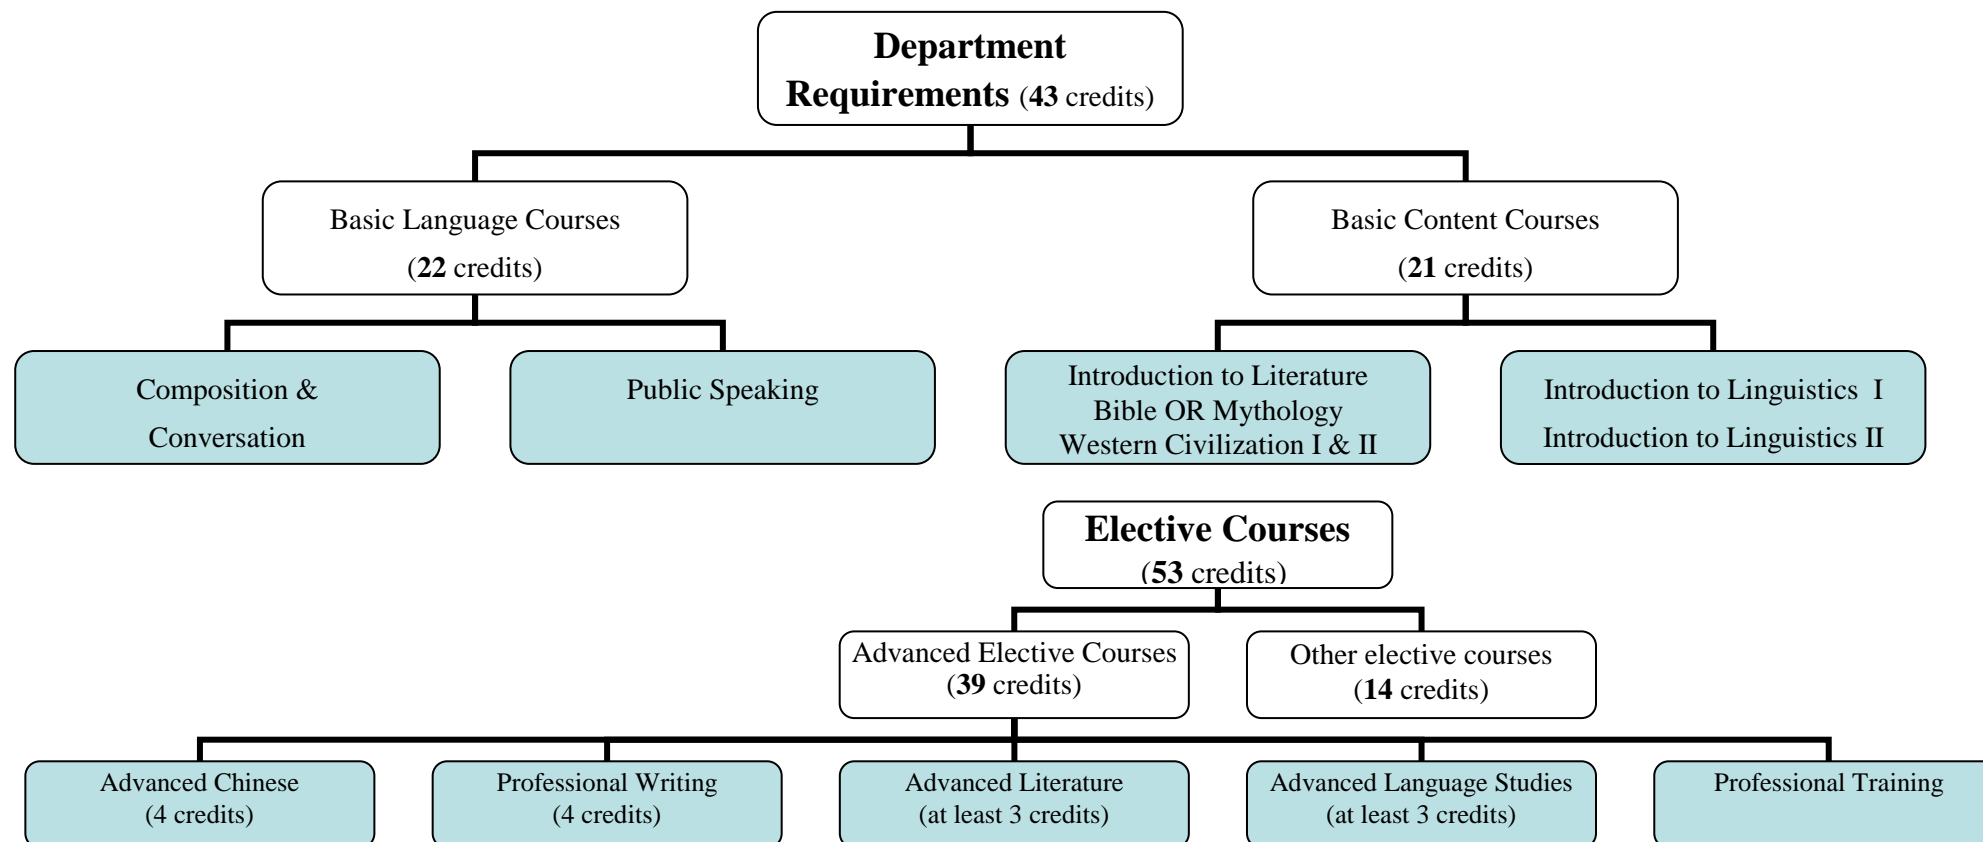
Department Requirements (43 credits)

Basic Language Courses (22 credits)

Basic Content Courses (21 credits)

Composition & Conversation

Public Speaking

Introduction to Literature
Bible OR Mythology
Western Civilization I & II

Introduction to Linguistics I
Introduction to Linguistics II

Elective Courses (53 credits)

Advanced Elective Courses (39 credits)

Other elective courses (14 credits)

Advanced Chinese (4 credits)

Professional Writing (4 credits)

Advanced Literature (at least 3 credits)

Advanced Language Studies (at least 3 credits)

Professional Training